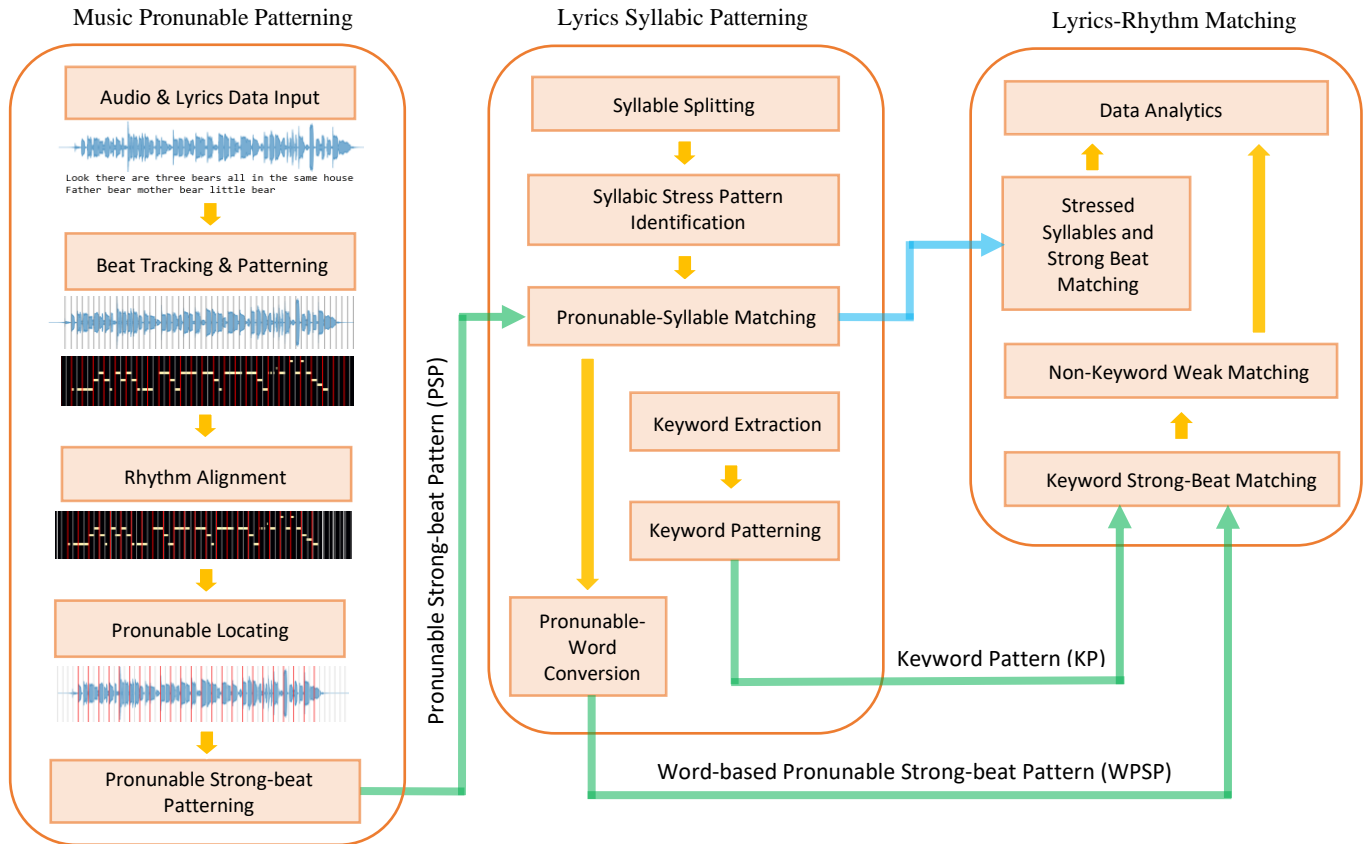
Music Pronunable Patterning

Audio & Lyrics Data Input

Look there are three bears all in the same house
Father bear mother bear little bear

Beat Tracking & Patterning

Rhythm Alignment

Pronunable Locating

Pronunable Strong-beat Patterning

Pronunable Strong-beat Pattern (PSP)

Lyrics Syllabic Patterning

Syllable Splitting

Syllabic Stress Pattern Identification

Pronunable-Syllable Matching

Keyword Extraction

Keyword Patterning

Pronunable-Word Conversion

Keyword Pattern (KP)

Word-based Pronunable Strong-beat Pattern (WPSP)

Lyrics-Rhythm Matching

Data Analytics

Stressed Syllables and Strong Beat Matching

Non-Keyword Weak Matching

Keyword Strong-Beat Matching